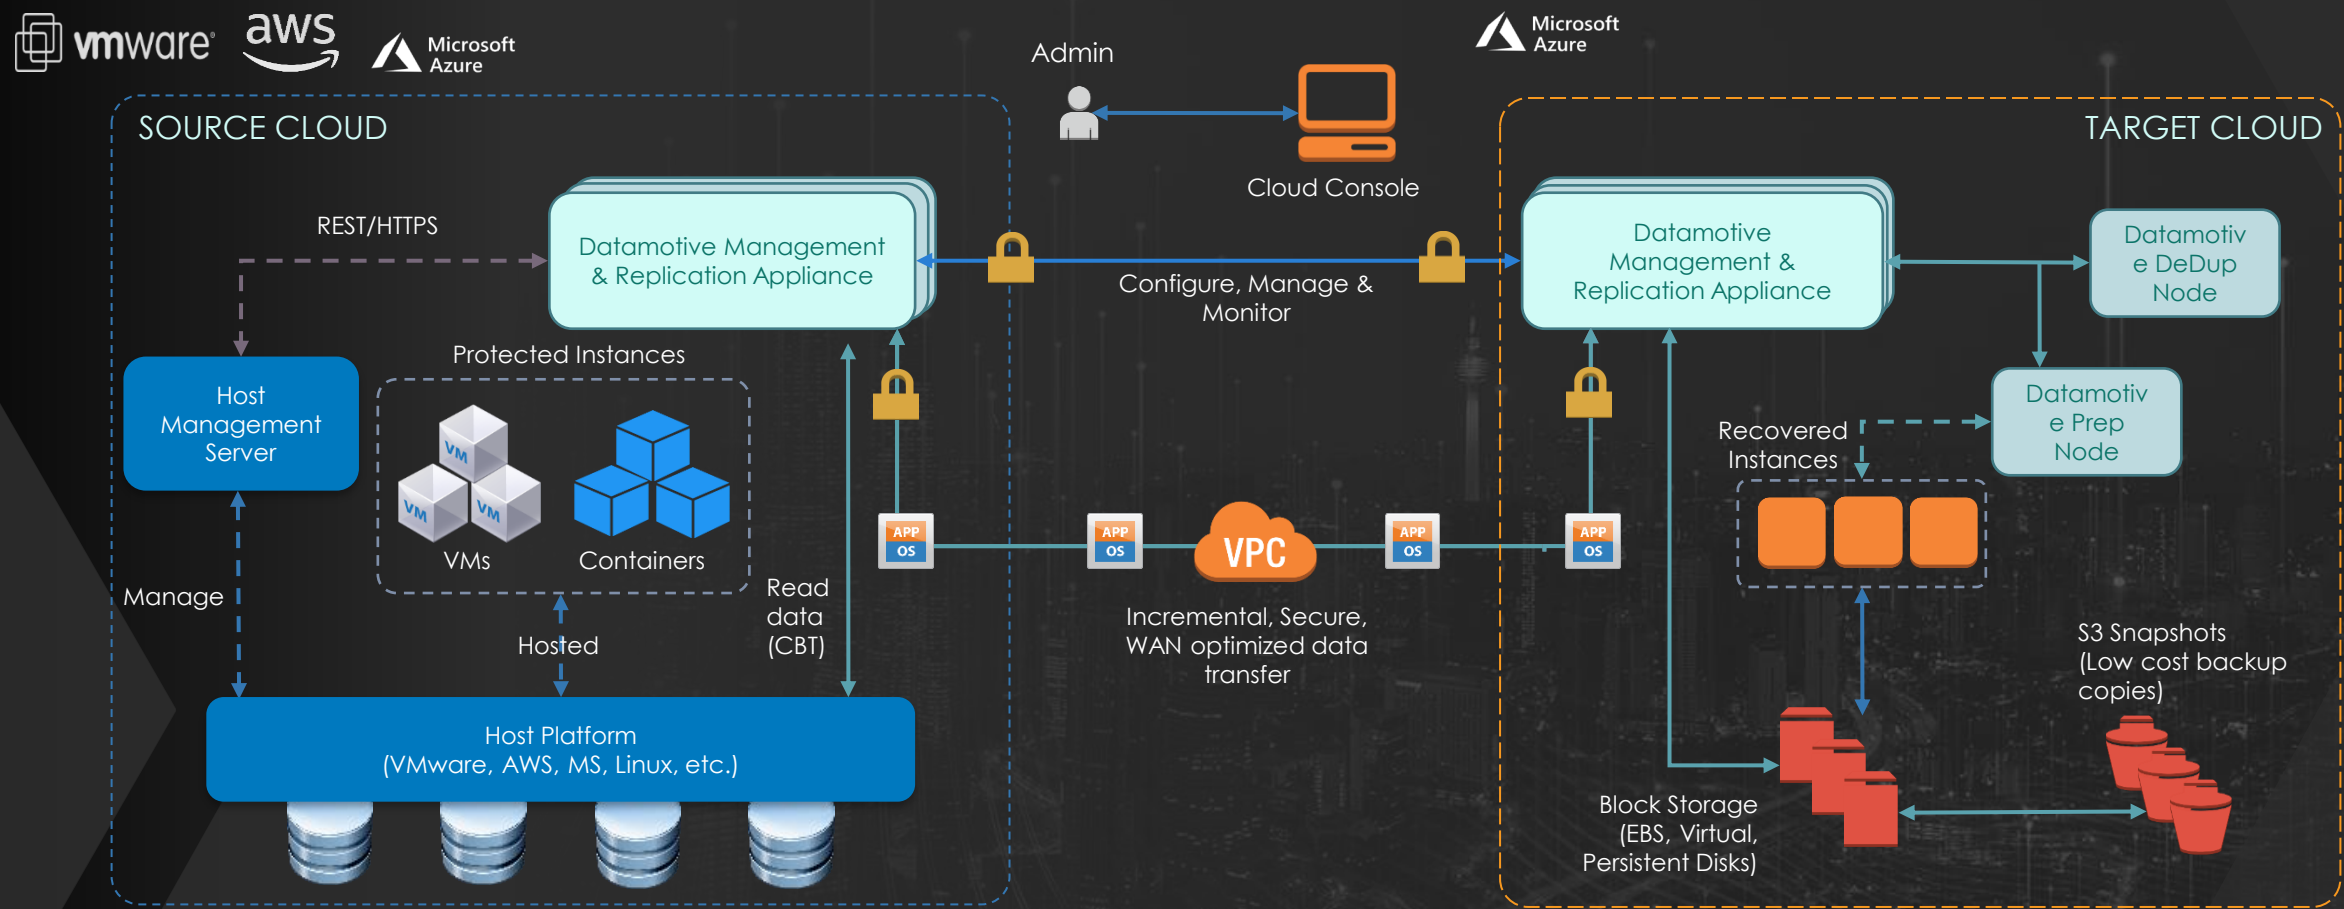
vmware aws Microsoft Azure

Admin

Microsoft Azure

SOURCE CLOUD

Cloud Console

TARGET CLOUD

REST/HTTPS

Datamotive Management & Replication Appliance

Configure, Manage & Monitor

Datamotive Management & Replication Appliance

Datamotiv e DeDup Node

Protected Instances

Host Management Server

VM VM VM

VMs

Containers

Recovered Instances

Datamotiv e Prep Node

APP OS

APP OS

VPC

APP OS

APP OS

Manage

Read data (CBT)

Incremental, Secure, WAN optimized data transfer

Hosted

S3 Snapshots (Low cost backup copies)

Host Platform (VMware, AWS, MS, Linux, etc.)

Block Storage (EBS, Virtual, Persistent Disks)